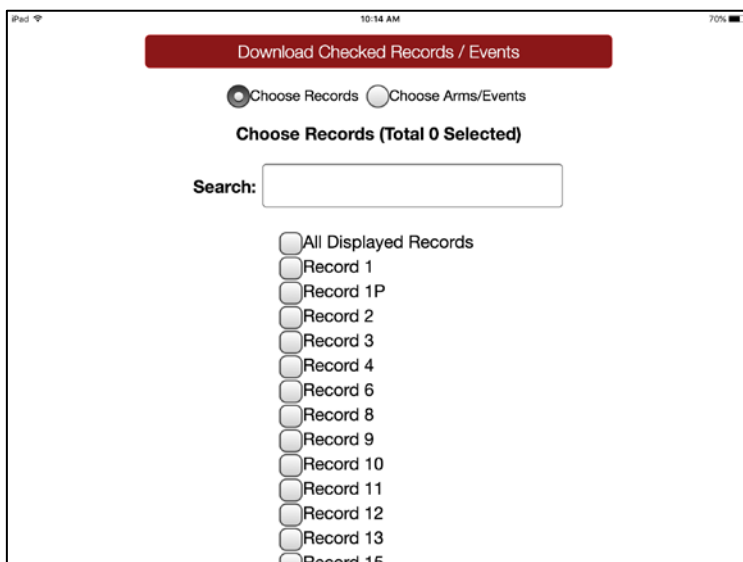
iPad
10:14 AM
70%

Download Checked Records / Events

Choose Records Choose Arms/Events

Choose Records (Total 0 Selected)

Search:

All Displayed Records
Record 1
Record 1P
Record 2
Record 3
Record 4
Record 6
Record 8
Record 9
Record 10
Record 11
Record 12
Record 13
Record 15